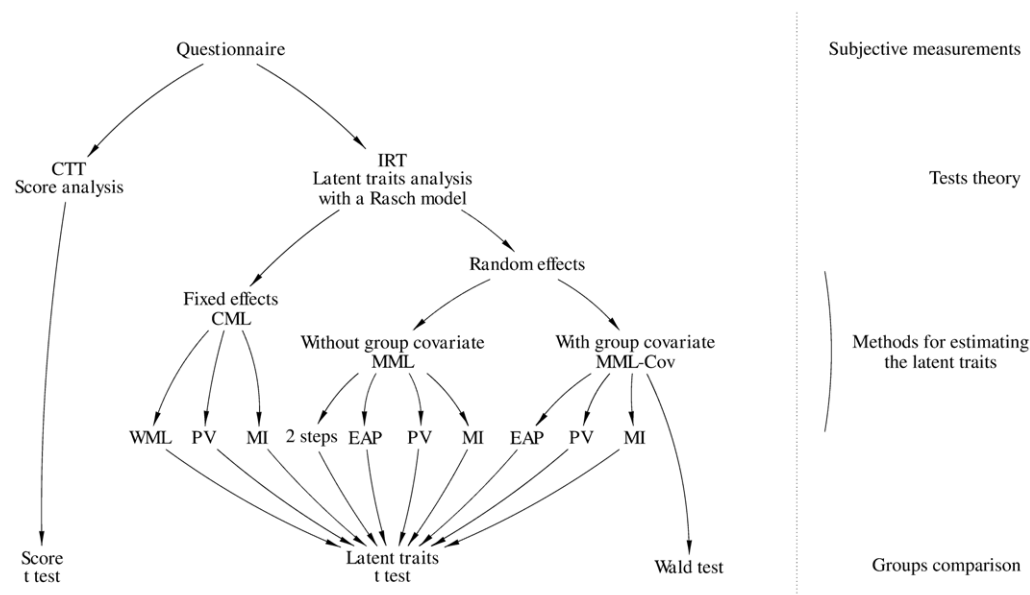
Questionnaire

Subjective measurements

CTT
Score analysis

IRT
Latent traits analysis
with a Rasch model

Tests theory

Random effects

Fixed effects
CML

Without group covariate
MML

With group covariate
MML-Cov

Methods for estimating
the latent traits

WML PV MI 2 steps EAP PV MI EAP PV MI

Score
t test

Latent traits
t test

Wald test

Groups comparison